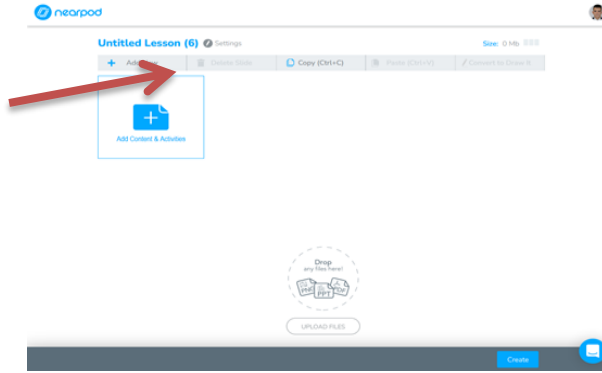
nearpod

Untitled Lesson (6) Settings

Size: 0 Mb

+ Add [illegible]
Delete Slide
Copy (Ctrl+C)
Paste (Ctrl+V)
Convert to Draw It

Add Content & Activities

Drop any files here!

PNG PPT PDF

UPLOAD FILES

Create